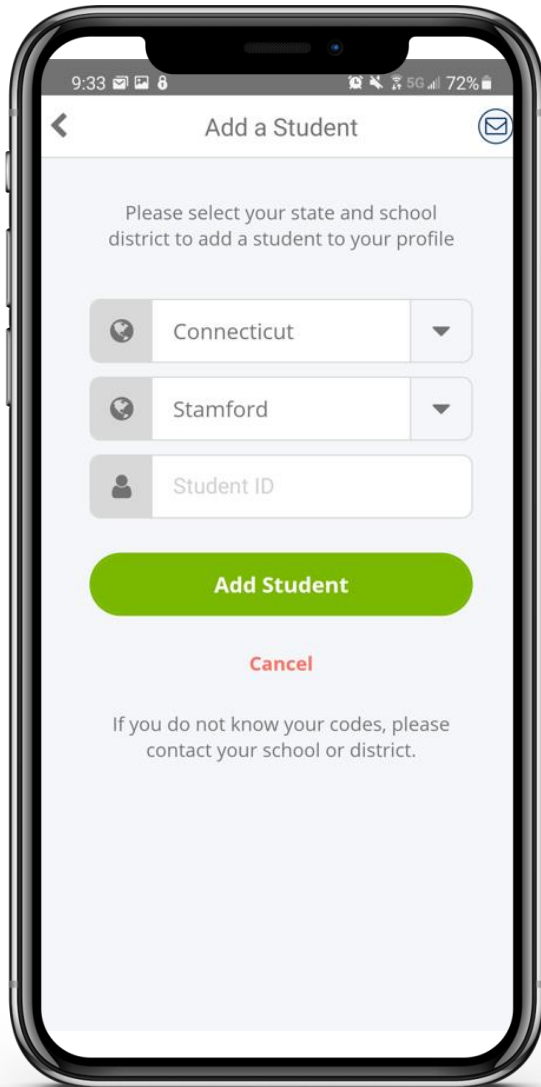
9:33 5G 72%

Add a Student

Please select your state and school district to add a student to your profile

Connecticut

Stamford

Student ID

Add Student

Cancel

If you do not know your codes, please contact your school or district.